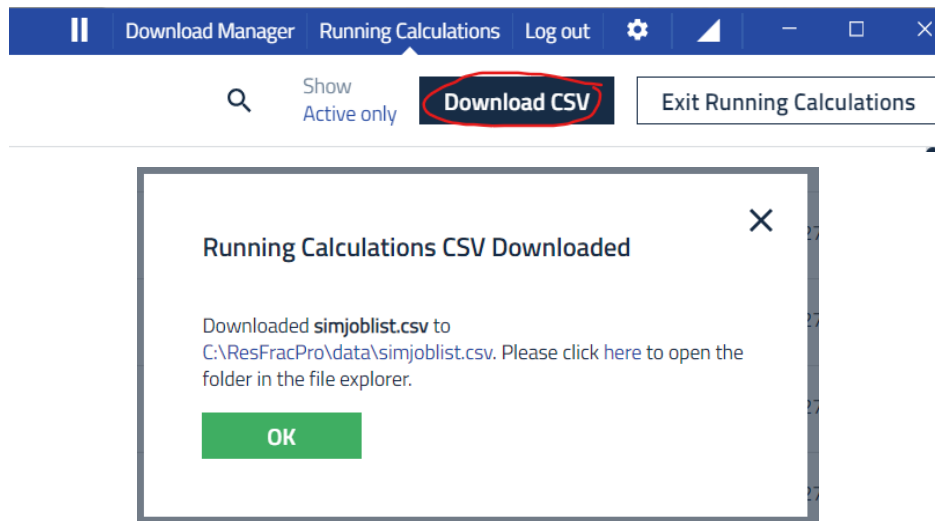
Download Manager Running Calculations Log out

Show
Active only

Download CSV

Exit Running Calculations

Running Calculations CSV Downloaded

Downloaded simjoblist.csv to C:\ResFracPro\data\simjoblist.csv. Please click here to open the folder in the file explorer.

OK